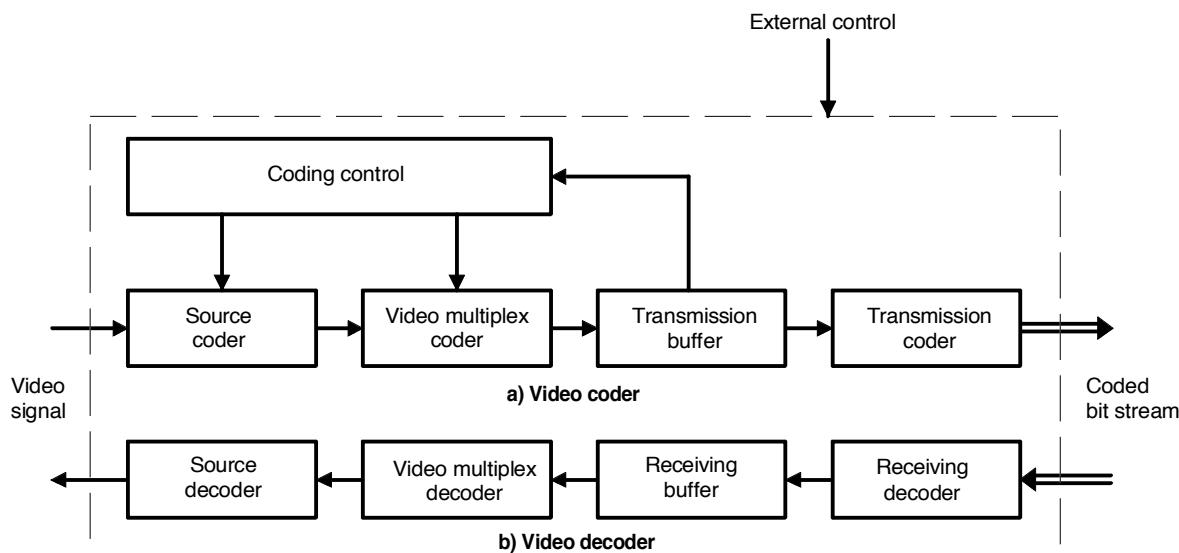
External control

Coding control

Source coder

Video multiplex coder

Transmission buffer

Transmission coder

Video signal

a) Video coder

Coded bit stream

Source decoder

Video multiplex decoder

Receiving buffer

Receiving decoder

b) Video decoder